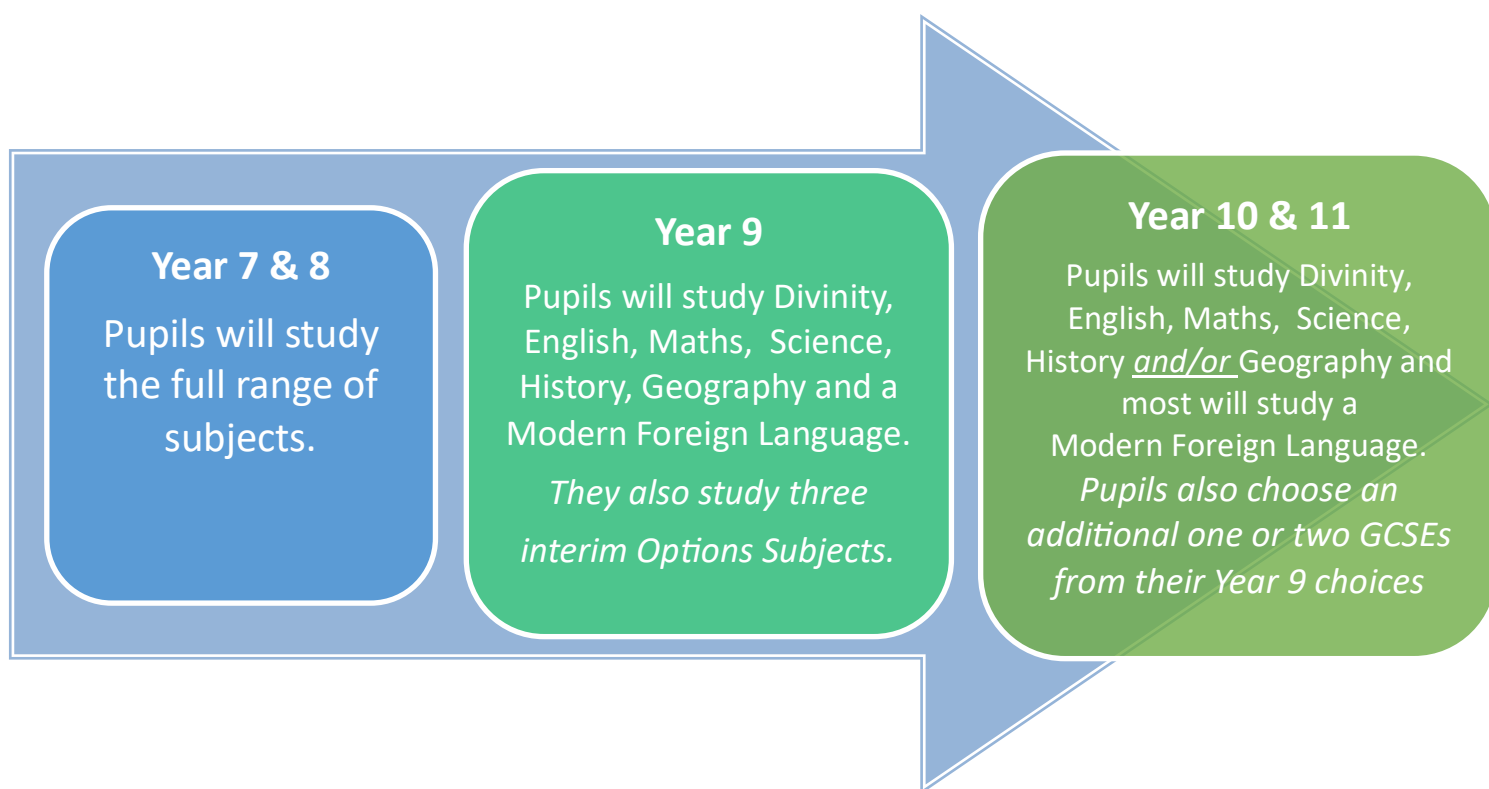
Year 7 & 8

Pupils will study the full range of subjects.

Year 9

Pupils will study Divinity, English, Maths, Science, History, Geography and a Modern Foreign Language.

They also study three interim Options Subjects.

Year 10 & 11

Pupils will study Divinity, English, Maths, Science, History and/or Geography and most will study a Modern Foreign Language.

Pupils also choose an additional one or two GCSEs from their Year 9 choices